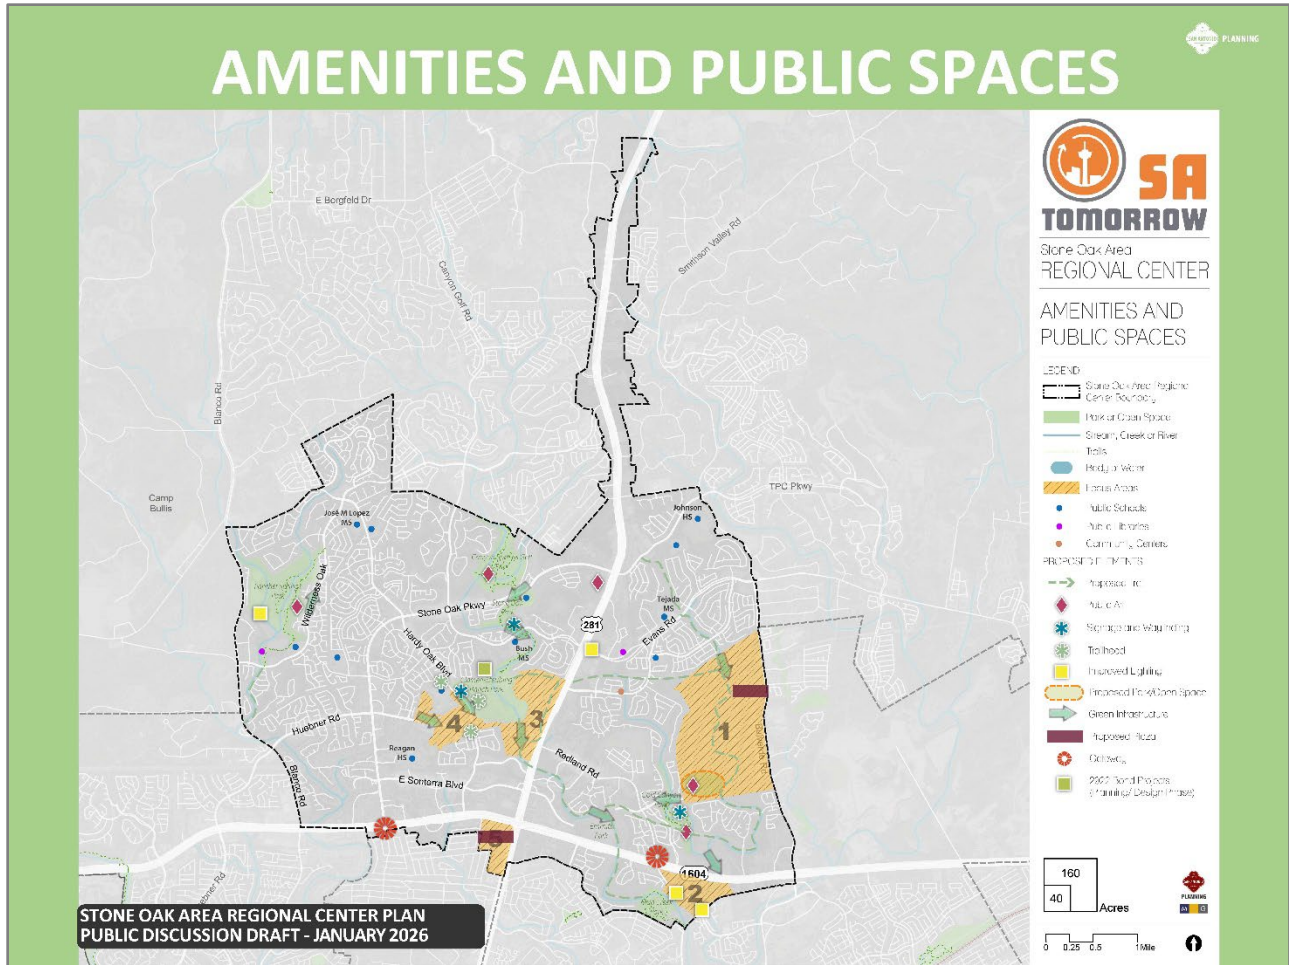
AMENITIES AND PUBLIC SPACES

PLANNING

SA TOMORROW

Stone Oak Area
REGIONAL CENTER

AMENITIES AND
PUBLIC SPACES

LEGEND
Stone Oak Area Regional Center Boundary
Park or Open Space
Stream, Creek or River
Trails
Body of Water
Focus Areas
Public Schools
Public Libraries
Community Centers
PROPOSED ELEMENTS
Proposed Trail
Public Art
Signage and Wayfinding
Trailhead
Improved Lighting
Proposed Park/Open Space
Green Infrastructure
Proposed Plaza
Gateway
2022 Bond Projects (Planning/ Design Phase)

E Borgfeld Dr
Canyon Golf Rd
Smithson Valley Rd
Blanco Rd
Camp Bullis
TPC Pkwy
Jose M Lopez MS
Johnson HS
Wilderness Oak
Stone Oak Pkwy
Tejeda MS
Evans Rd
281
Hardy Oak Blvd
Bush MS
Huebner Rd
Reagan HS
E Sonterra Blvd
Redland Rd
Blanco Rd
1604
1
2
3
4
5

160
40
Acres

0 0.25 0.5 1 Mile

PLANNING

STONE OAK AREA REGIONAL CENTER PLAN
PUBLIC DISCUSSION DRAFT - JANUARY 2026